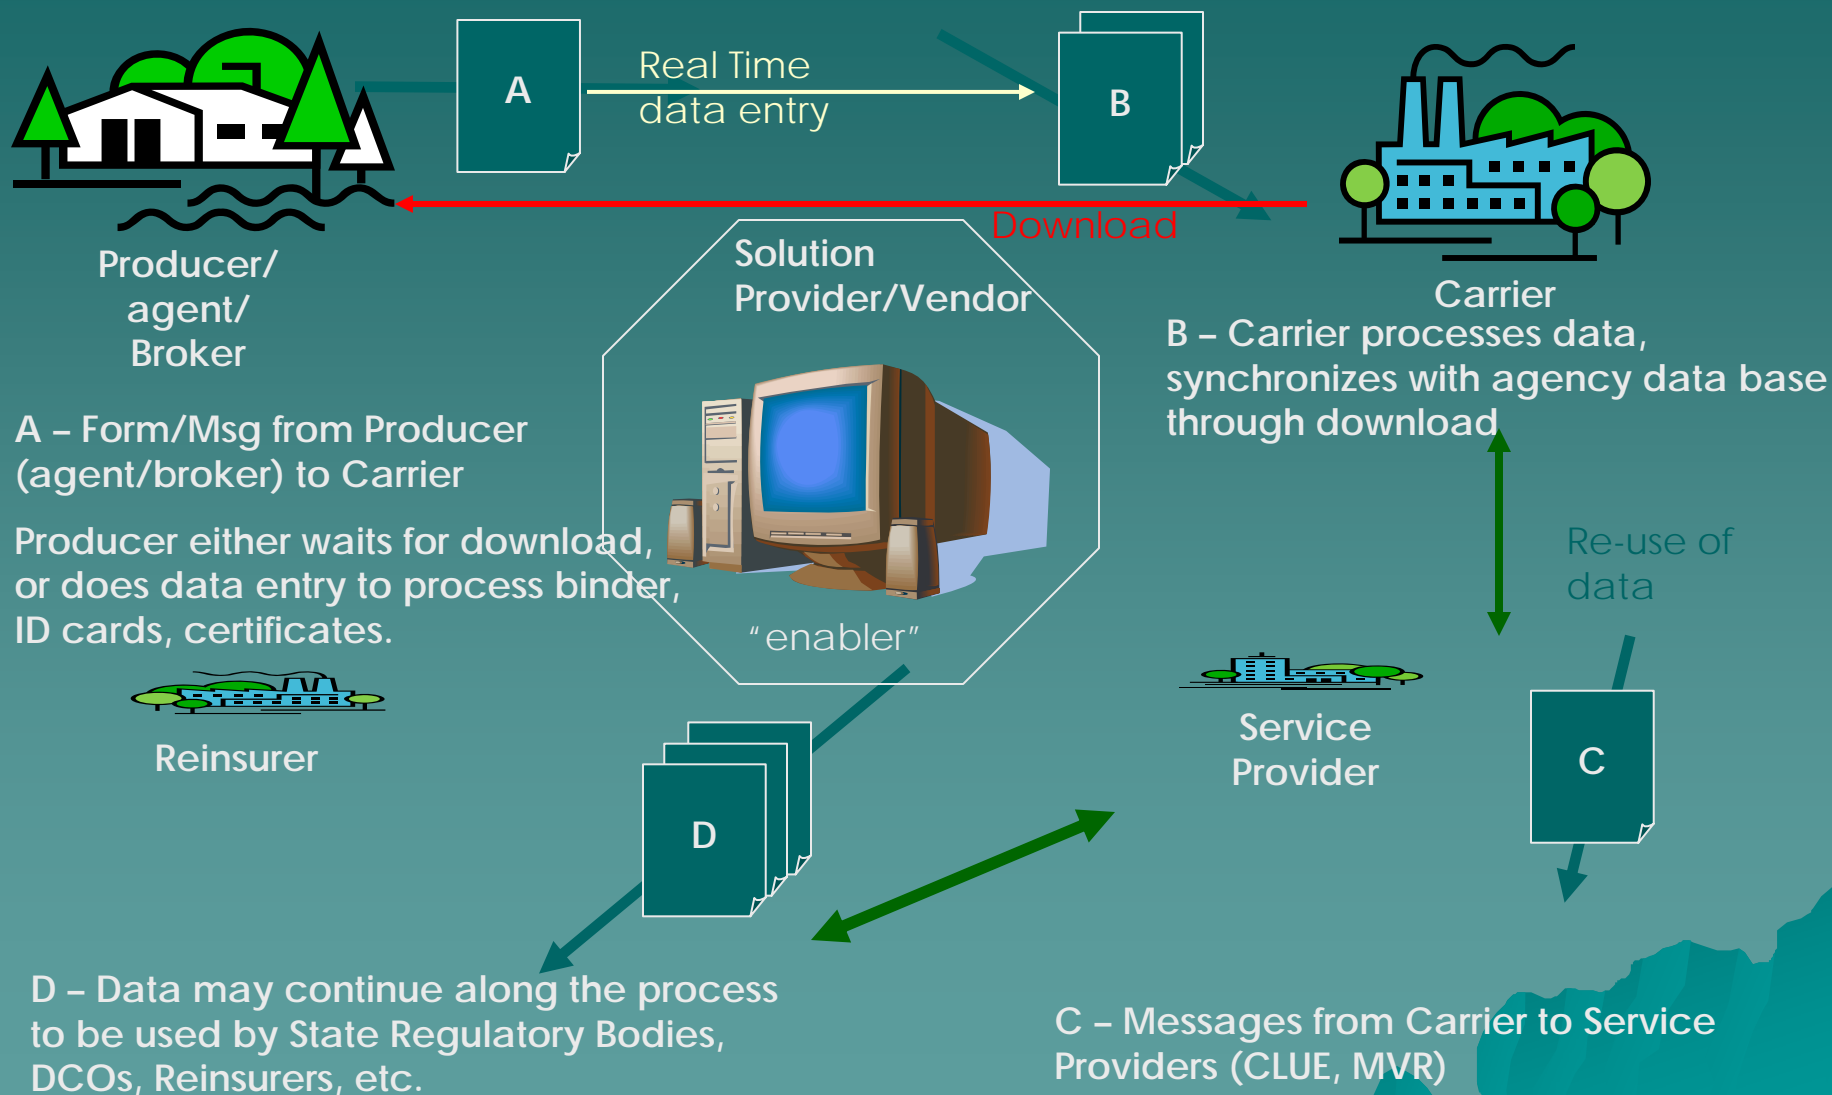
A

Real Time
data entry

B

Producer/
agent/
Broker

Download

Carrier

Solution
Provider/Vendor

B – Carrier processes data, synchronizes with agency data base through download

A – Form/Msg from Producer (agent/broker) to Carrier

Producer either waits for download, or does data entry to process binder, ID cards, certificates.

"enabler"

Re-use of
data

Reinsurer

Service
Provider

C

D

D – Data may continue along the process to be used by State Regulatory Bodies, DCOs, Reinsurers, etc.

C – Messages from Carrier to Service Providers (CLUE, MVR)